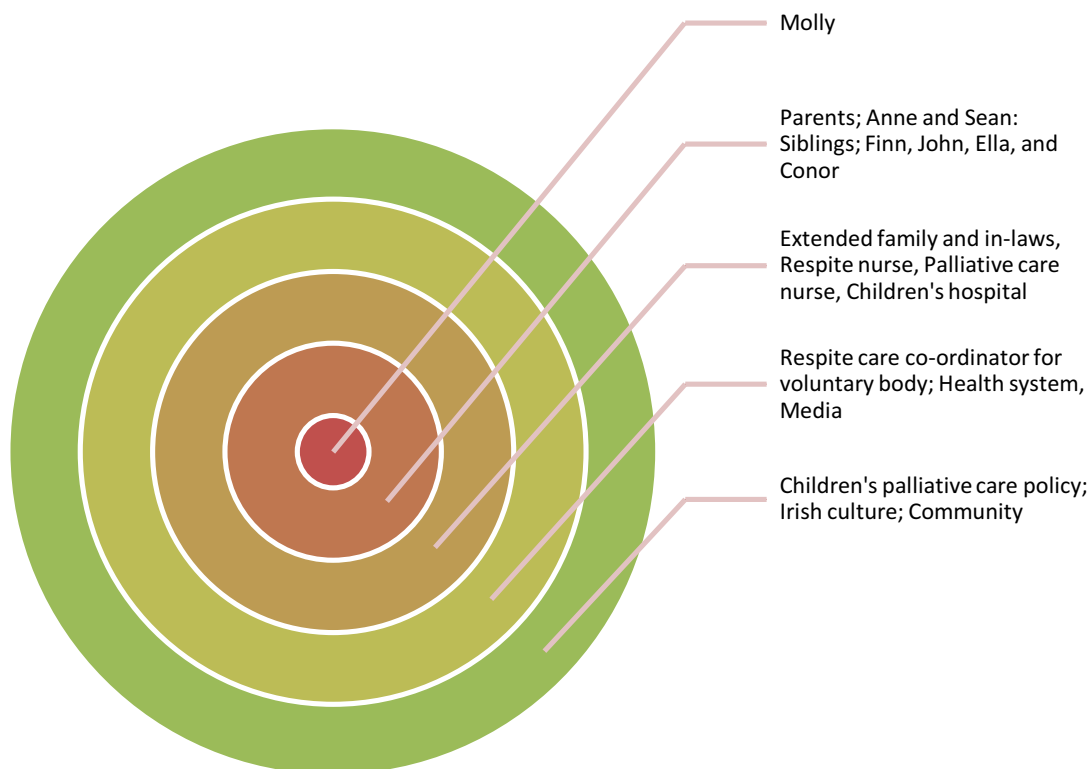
Molly

Parents; Anne and Sean: Siblings; Finn, John, Ella, and Conor

Extended family and in-laws, Respite nurse, Palliative care nurse, Children's hospital

Respite care co-ordinator for voluntary body; Health system, Media

Children's palliative care policy; Irish culture; Community